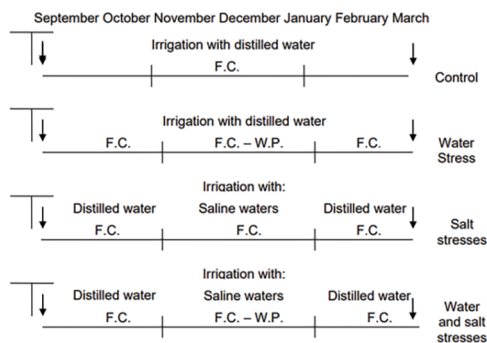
September October November December January February March

Irrigation with distilled water
F.C.
Control

Irrigation with distilled water
F.C. F.C. – W.P. F.C.
Water Stress

Irrigation with:
Distilled water Saline waters Distilled water
F.C. F.C. F.C.
Salt stresses

Irrigation with:
Distilled water Saline waters Distilled water
F.C. F.C. – W.P. F.C.
Water and salt stresses